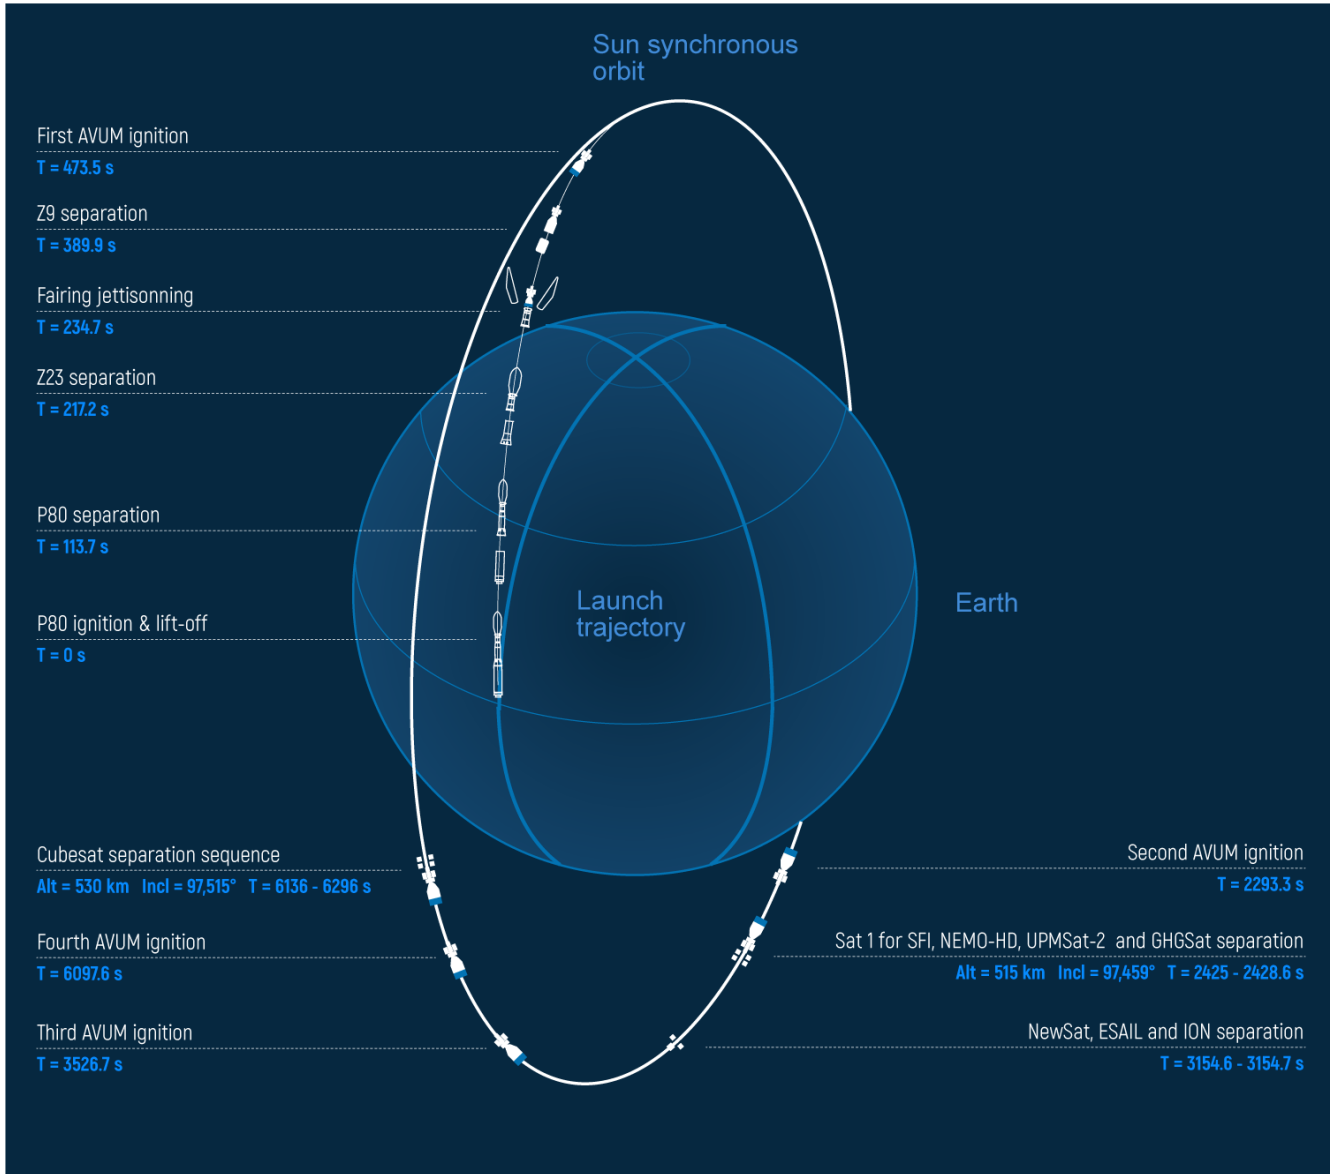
Sun synchronous orbit

First AVUM ignition
T = 473.5 s

Z9 separation
T = 389.9 s

Fairing jettisonning
T = 234.7 s

Z23 separation
T = 217.2 s

P80 separation
T = 113.7 s

P80 ignition & lift-off
T = 0 s

Launch trajectory

Earth

Cubesat separation sequence
Alt = 530 km Incl = 97,515° T = 6136 - 6296 s

Fourth AVUM ignition
T = 6097.6 s

Third AVUM ignition
T = 3526.7 s

Second AVUM ignition
T = 2293.3 s

Sat 1 for SFI, NEMO-HD, UPMSat-2 and GHGSat separation
Alt = 515 km Incl = 97,459° T = 2425 - 2428.6 s

NewSat, ESAIL and ION separation
T = 3154.6 - 3154.7 s